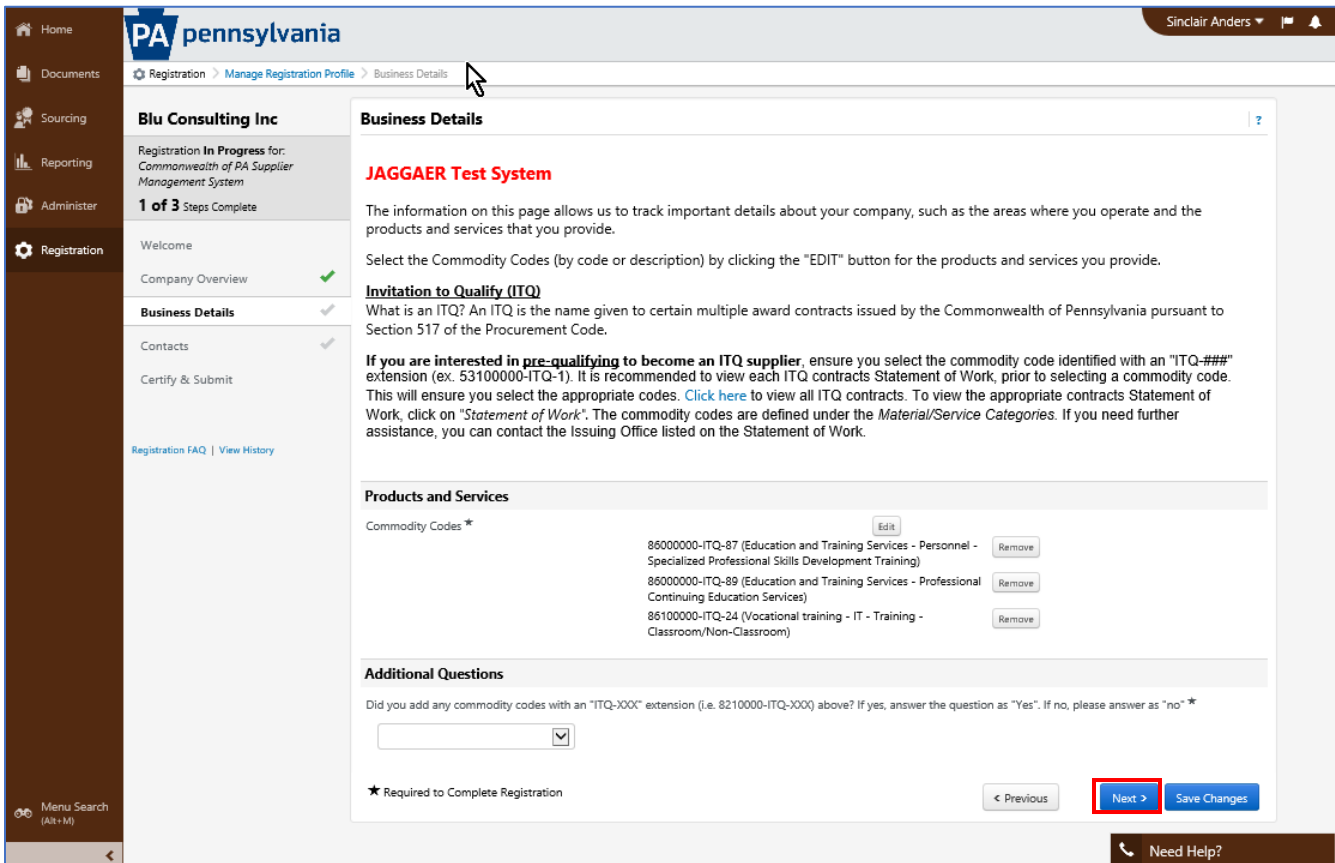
Home
Documents
Sourcing
Reporting
Administer
Registration

PA pennsylvania

Sinclair Anders

Registration > Manage Registration Profile > Business Details

Blu Consulting Inc

Registration In Progress for: Commonwealth of PA Supplier Management System

1 of 3 Steps Complete

Welcome
Company Overview
Business Details
Contacts
Certify & Submit

Registration FAQ | View History

Business Details

?

JAGGAER Test System

The information on this page allows us to track important details about your company, such as the areas where you operate and the products and services that you provide.

Select the Commodity Codes (by code or description) by clicking the "EDIT" button for the products and services you provide.

Invitation to Qualify (ITQ)
What is an ITQ? An ITQ is the name given to certain multiple award contracts issued by the Commonwealth of Pennsylvania pursuant to Section 517 of the Procurement Code.

If you are interested in pre-qualifying to become an ITQ supplier, ensure you select the commodity code identified with an "ITQ-###" extension (ex. 53100000-ITQ-1). It is recommended to view each ITQ contracts Statement of Work, prior to selecting a commodity code. This will ensure you select the appropriate codes. Click here to view all ITQ contracts. To view the appropriate contracts Statement of Work, click on "Statement of Work". The commodity codes are defined under the Material/Service Categories. If you need further assistance, you can contact the Issuing Office listed on the Statement of Work.

Products and Services

Commodity Codes ★

Edit

86000000-ITQ-87 (Education and Training Services - Personnel - Specialized Professional Skills Development Training) Remove

86000000-ITQ-89 (Education and Training Services - Professional Continuing Education Services) Remove

86100000-ITQ-24 (Vocational training - IT - Training - Classroom/Non-Classroom) Remove

Additional Questions

Did you add any commodity codes with an "ITQ-XXX" extension (i.e. 8210000-ITQ-XXX) above? If yes, answer the question as "Yes". If no, please answer as "no" ★

★ Required to Complete Registration

< Previous
Next >
Save Changes

Menu Search (Alt+M)

Need Help?